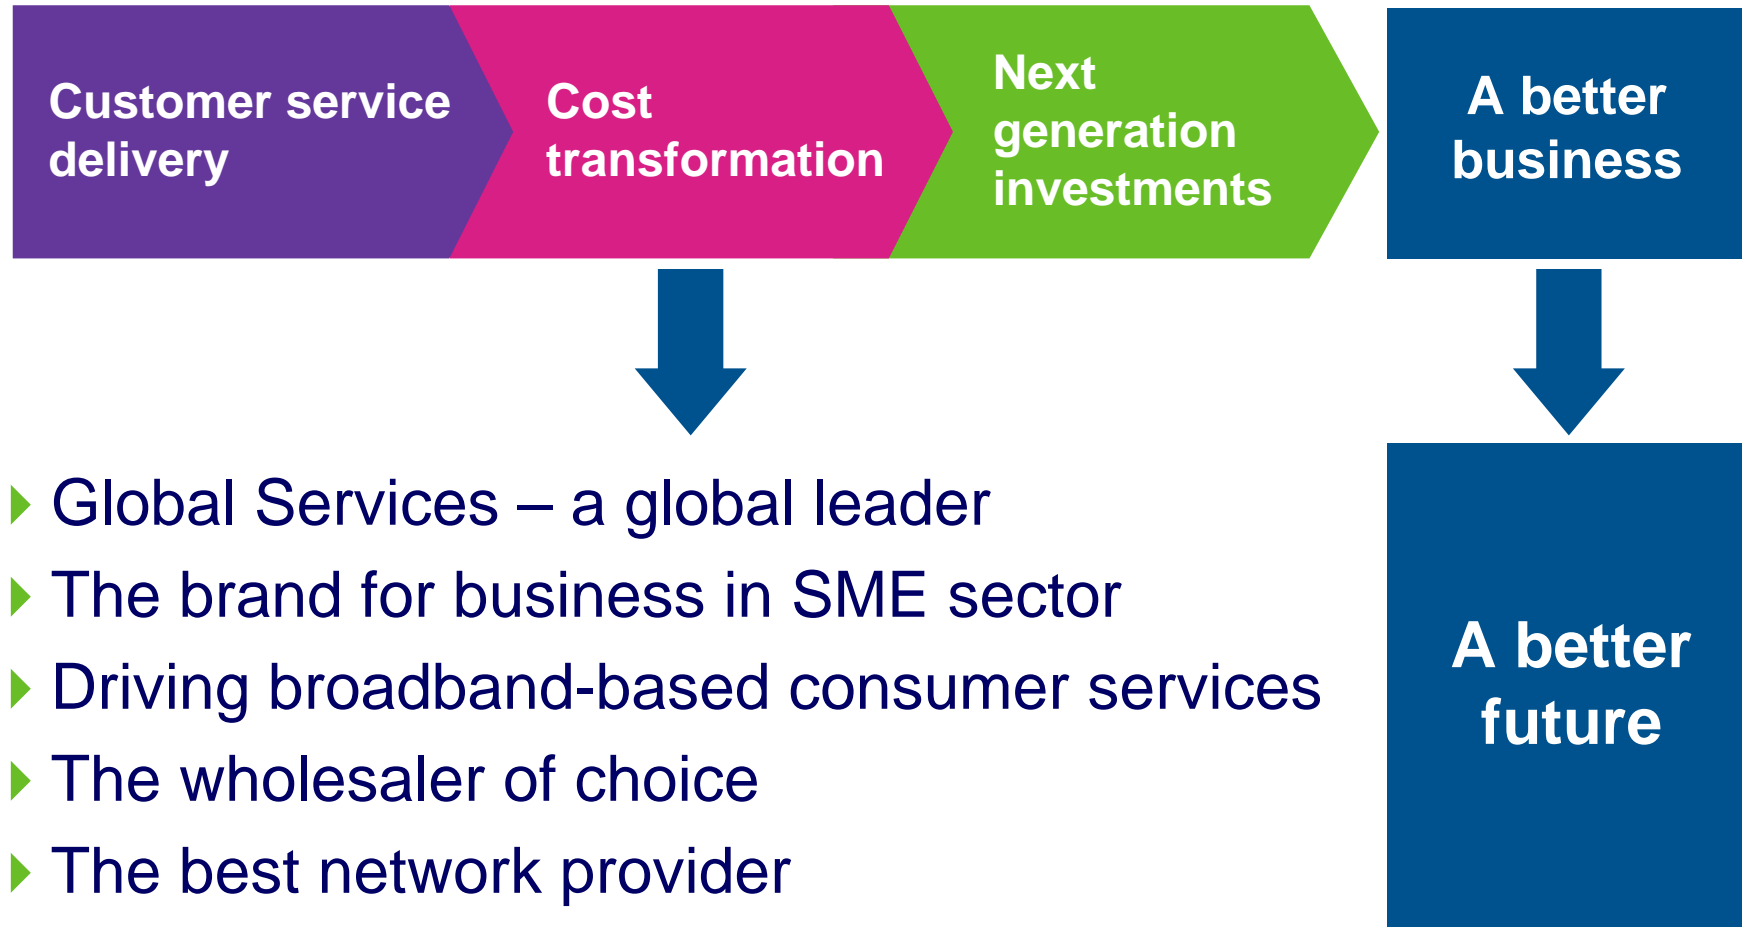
Customer service delivery

Cost transformation

Next generation investments

A better business

- Global Services – a global leader
- The brand for business in SME sector
- Driving broadband-based consumer services
- The wholesaler of choice
- The best network provider

A better future